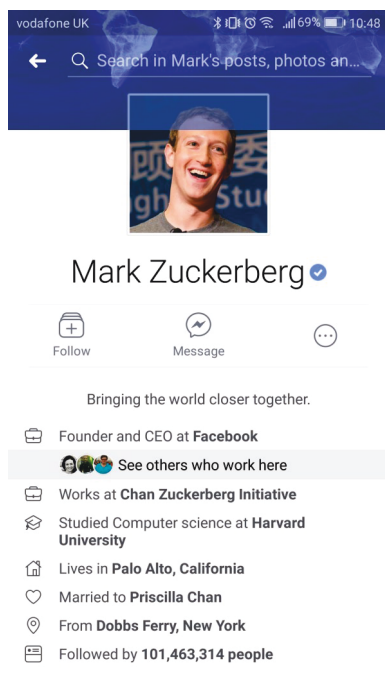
vodafone UK 69% 10:48

Search in Mark's posts, photos an...

Mark Zuckerberg

Follow

Message

Bringing the world closer together.

Founder and CEO at **Facebook**

See others who work here

Works at **Chan Zuckerberg Initiative**

Studied Computer science at **Harvard University**

Lives in **Palo Alto, California**

Married to **Priscilla Chan**

From **Dobbs Ferry, New York**

Followed by **101,463,314 people**